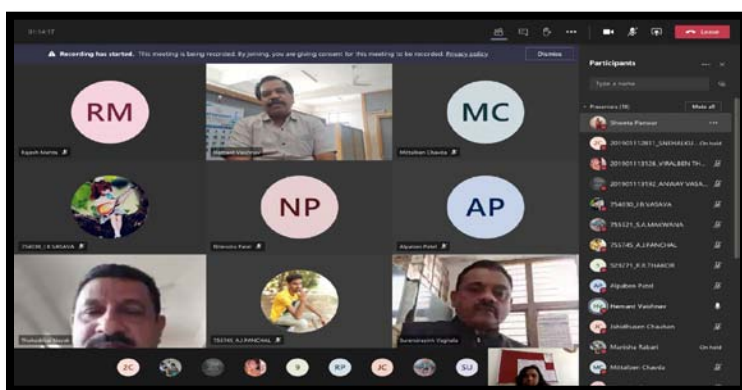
01:14:17

Leave

Recording has started. This meeting is being recorded. By joining, you are giving consent for this meeting to be recorded. Privacy policy

Dismiss

Participants

Type a name

Presenters (18)

Mute all

RM

Rajesh Mehta

Hemant Vaishnav

MC

Mittalben Chavda

756036_I.B.VASAVA

NP

Nirendra Patel

AP

Alpaben Patel

Thakorbhai Vasoh

755745_A.J.PANCHAL

Surendrasinh Vaghela

Shweta Panwar

201901112801_SNEHALKU... On hold

201901113528_VIRALBEN TH...

201901113592_ANWAY VASA...

756036_I.B.VASAVA

755321_S.A.MAKWANA

755745_A.J.PANCHAL

523771_R.R.THAKOR

Alpaben Patel

Hemant Vaishnav

Jahidhusen Chauhan

Manisha Rabari

On hold

Mittalben Chavda

ZC

9

RP

JC

SU